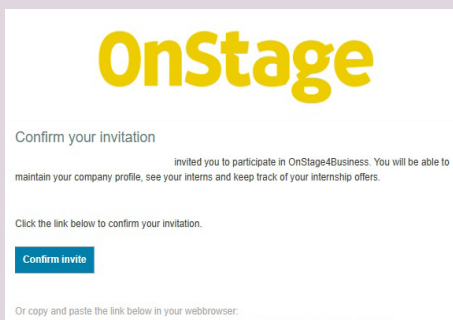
OnStage

Confirm your invitation

invited you to participate in OnStage4Business. You will be able to maintain your company profile, see your interns and keep track of your internship offers.

Click the link below to confirm your invitation.

Confirm invite

Or copy and paste the link below in your webbrowser: